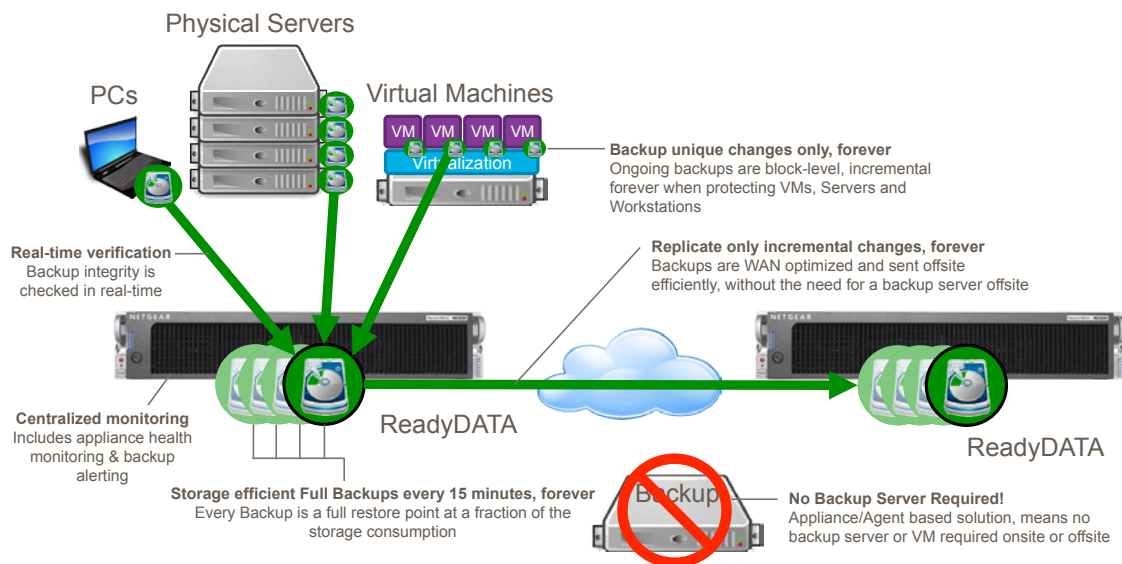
Physical Servers

PCs

Virtual Machines

VM VM VM VM

Virtualization

**Backup unique changes only, forever**
Ongoing backups are block-level, incremental forever when protecting VMs, Servers and Workstations

**Real-time verification**
Backup integrity is checked in real-time

**Replicate only incremental changes, forever**
Backups are WAN optimized and sent offsite efficiently, without the need for a backup server offsite

NETGEAR

NETGEAR

**Centralized monitoring**
Includes appliance health monitoring & backup alerting

ReadyDATA

ReadyDATA

**Storage efficient Full Backups every 15 minutes, forever**
Every Backup is a full restore point at a fraction of the storage consumption

Backup

**No Backup Server Required!**
Appliance/Agent based solution, means no backup server or VM required onsite or offsite